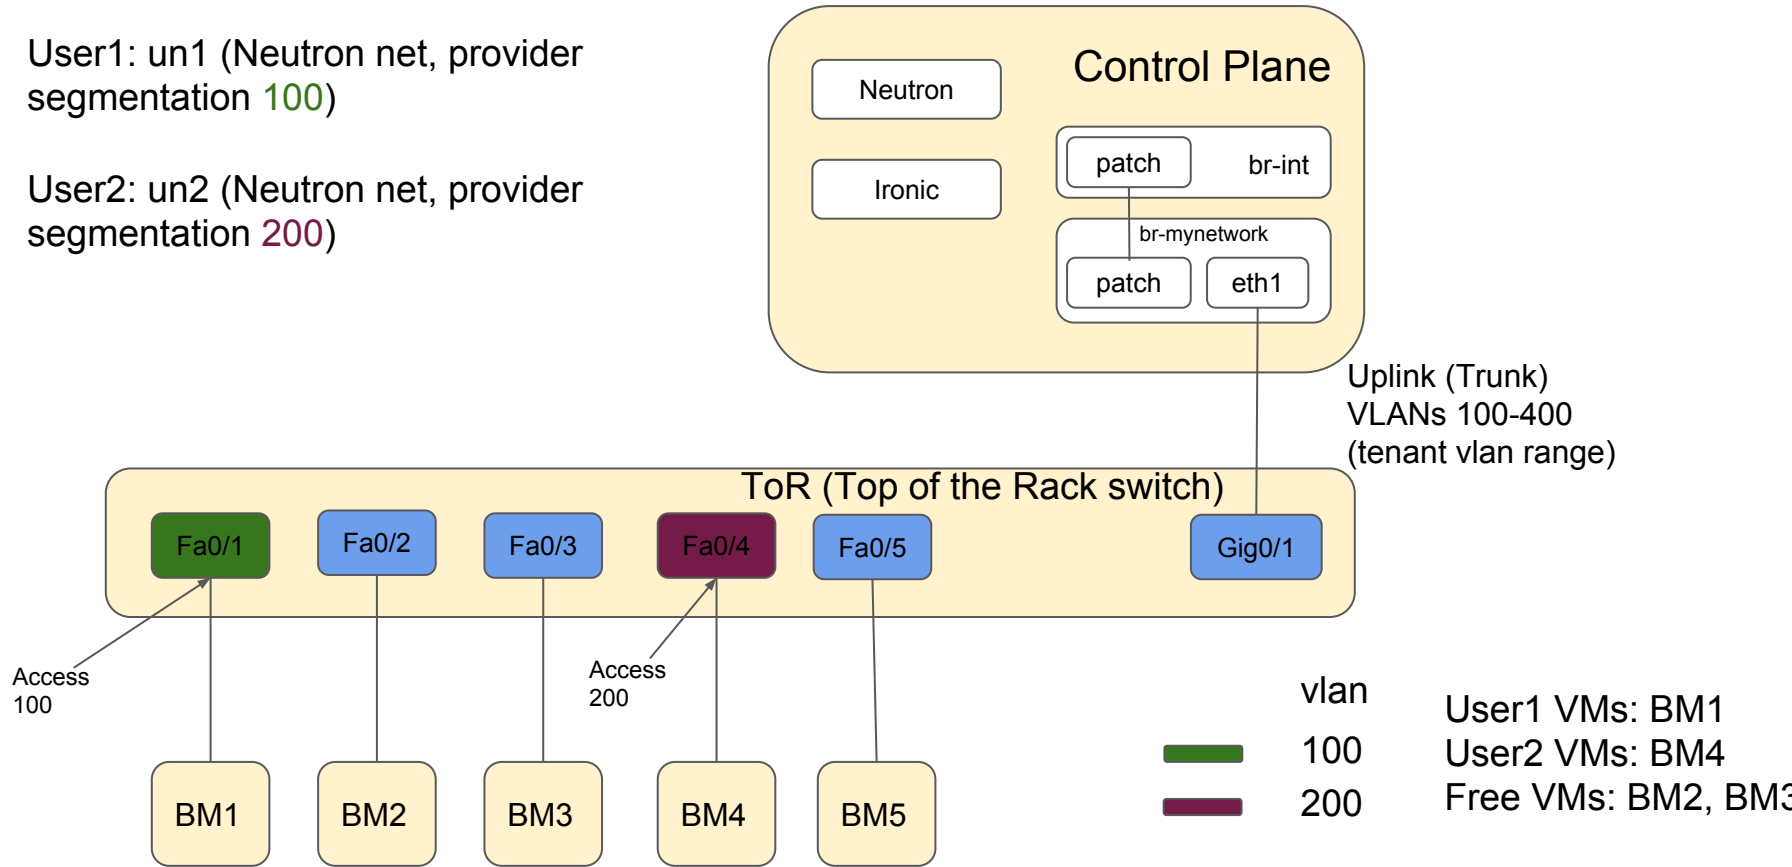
User1: un1 (Neutron net, provider segmentation 100)

User2: un2 (Neutron net, provider segmentation 200)

Control Plane

Neutron

Ironic

patch

br-int

br-mynetwork

patch

eth1

Uplink (Trunk)
VLANs 100-400
(tenant vlan range)

ToR (Top of the Rack switch)

Fa0/1

Fa0/2

Fa0/3

Fa0/4

Fa0/5

Gig0/1

Access
100

Access
200

BM1

BM2

BM3

BM4

BM5

vlan

100

200

User1 VMs: BM1
User2 VMs: BM4
Free VMs: BM2, BM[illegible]